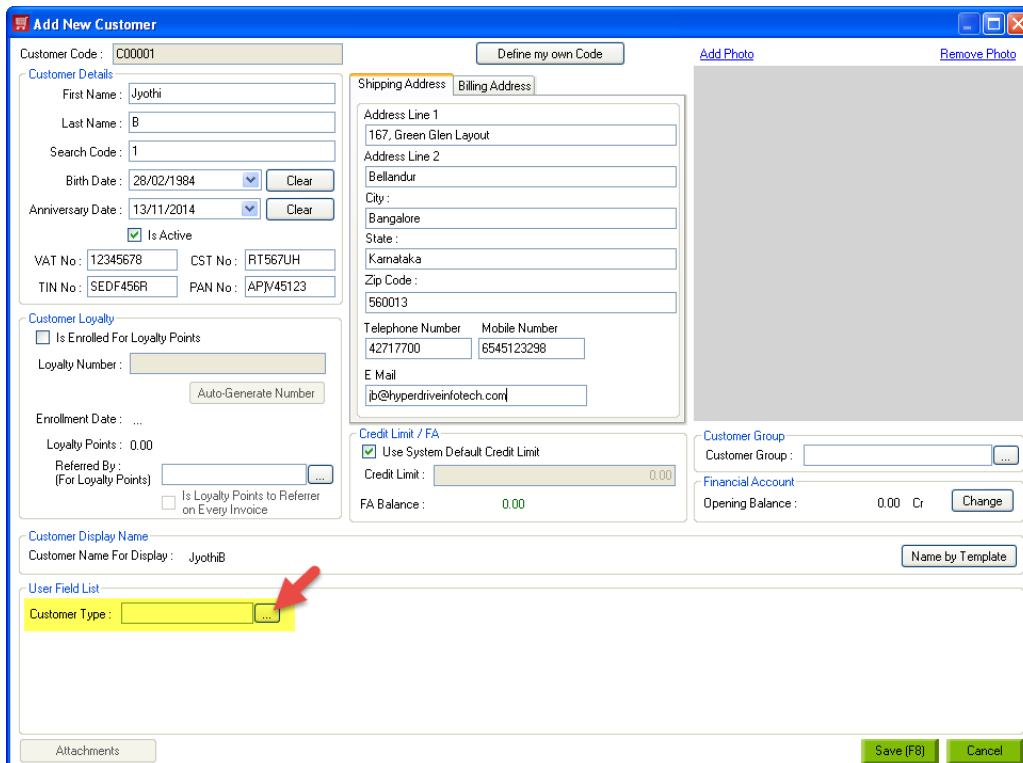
Add New Customer

Customer Code : C00001

Define my own Code

Add Photo

Remove Photo

Customer Details

First Name : Jyothi

Last Name : B

Search Code : 1

Birth Date : 28/02/1984 Clear

Anniversary Date : 13/11/2014 Clear

Is Active

VAT No : 12345678 CST No : RT567UH

TIN No : SEDF456R PAN No : APJV45123

Shipping Address Billing Address

Address Line 1
167, Green Glen Layout

Address Line 2
Bellandur

City :
Bangalore

State :
Karnataka

Zip Code :
560013

Telephone Number Mobile Number
42717700 6545123298

E Mail
jb@hyperdriveinfotech.com

Customer Loyalty

Is Enrolled For Loyalty Points

Loyalty Number :

Auto-Generate Number

Enrollment Date : ...

Loyalty Points : 0.00

Referred By : (For Loyalty Points) ...

Is Loyalty Points to Referrer on Every Invoice

Credit Limit / FA

Use System Default Credit Limit

Credit Limit : 0.00

FA Balance : 0.00

Customer Group

Customer Group : ...

Financial Account

Opening Balance : 0.00 Cr Change

Customer Display Name

Customer Name For Display : JyothiB

Name by Template

User Field List

Customer Type : ...

Attachments

Save (F8) Cancel